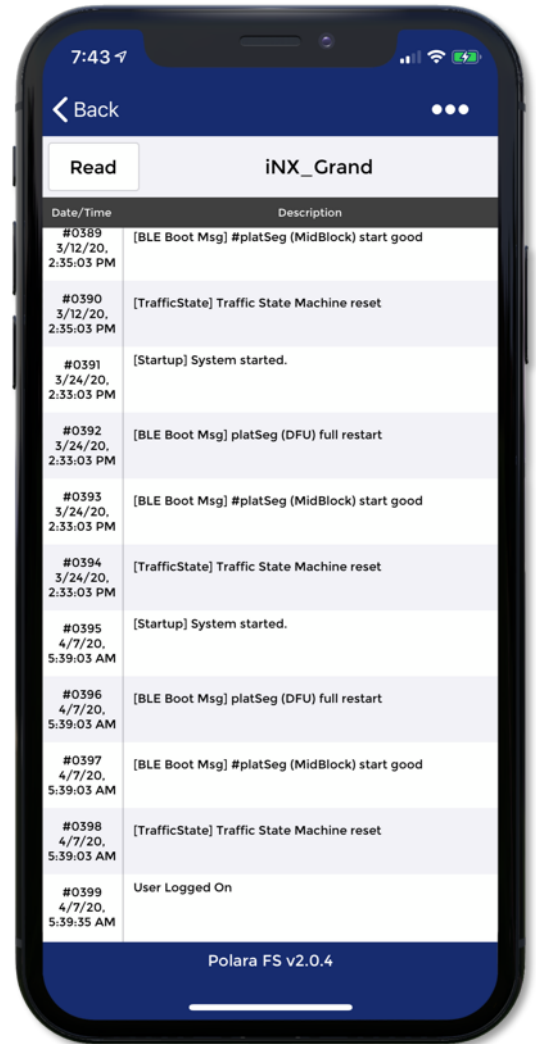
7:43

Back

•••

Read

iNX_Grand

| Date/Time | Description |
|---|---|
| #0389 3/12/20, 2:35:03 PM | [BLE Boot Msg] #platSeg (MidBlock) start good |
| #0390 3/12/20, 2:35:03 PM | [TrafficState] Traffic State Machine reset |
| #0391 3/24/20, 2:33:03 PM | [Startup] System started. |
| #0392 3/24/20, 2:33:03 PM | [BLE Boot Msg] platSeg (DFU) full restart |
| #0393 3/24/20, 2:33:03 PM | [BLE Boot Msg] #platSeg (MidBlock) start good |
| #0394 3/24/20, 2:33:03 PM | [TrafficState] Traffic State Machine reset |
| #0395 4/7/20, 5:39:03 AM | [Startup] System started. |
| #0396 4/7/20, 5:39:03 AM | [BLE Boot Msg] platSeg (DFU) full restart |
| #0397 4/7/20, 5:39:03 AM | [BLE Boot Msg] #platSeg (MidBlock) start good |
| #0398 4/7/20, 5:39:03 AM | [TrafficState] Traffic State Machine reset |
| #0399 4/7/20, 5:39:35 AM | User Logged On |

Polara FS v2.0.4